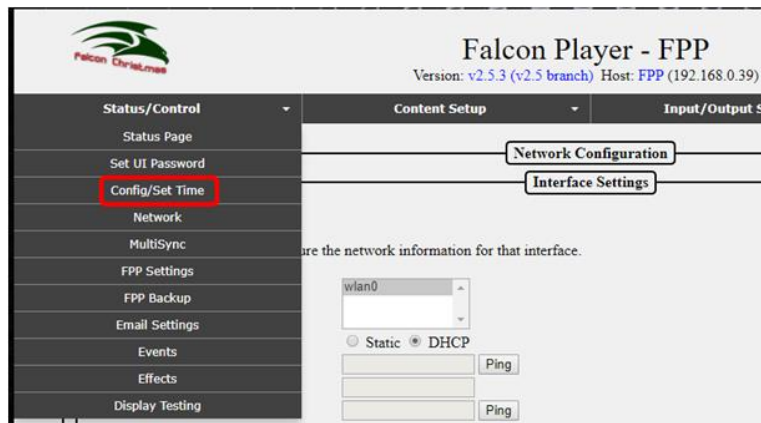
Falcon Christmas

Falcon Player - FPP

Version: v2.5.3 (v2.5 branch) Host: FPP (192.168.0.39)

Status/Control

Content Setup

Input/Output S

Status Page

Set UI Password

Config/Set Time

Network

MultiSync

FPP Settings

FPP Backup

Email Settings

Events

Effects

Display Testing

Network Configuration

Interface Settings

re the network information for that interface.

wlan0

Static DHCP

Ping

Ping